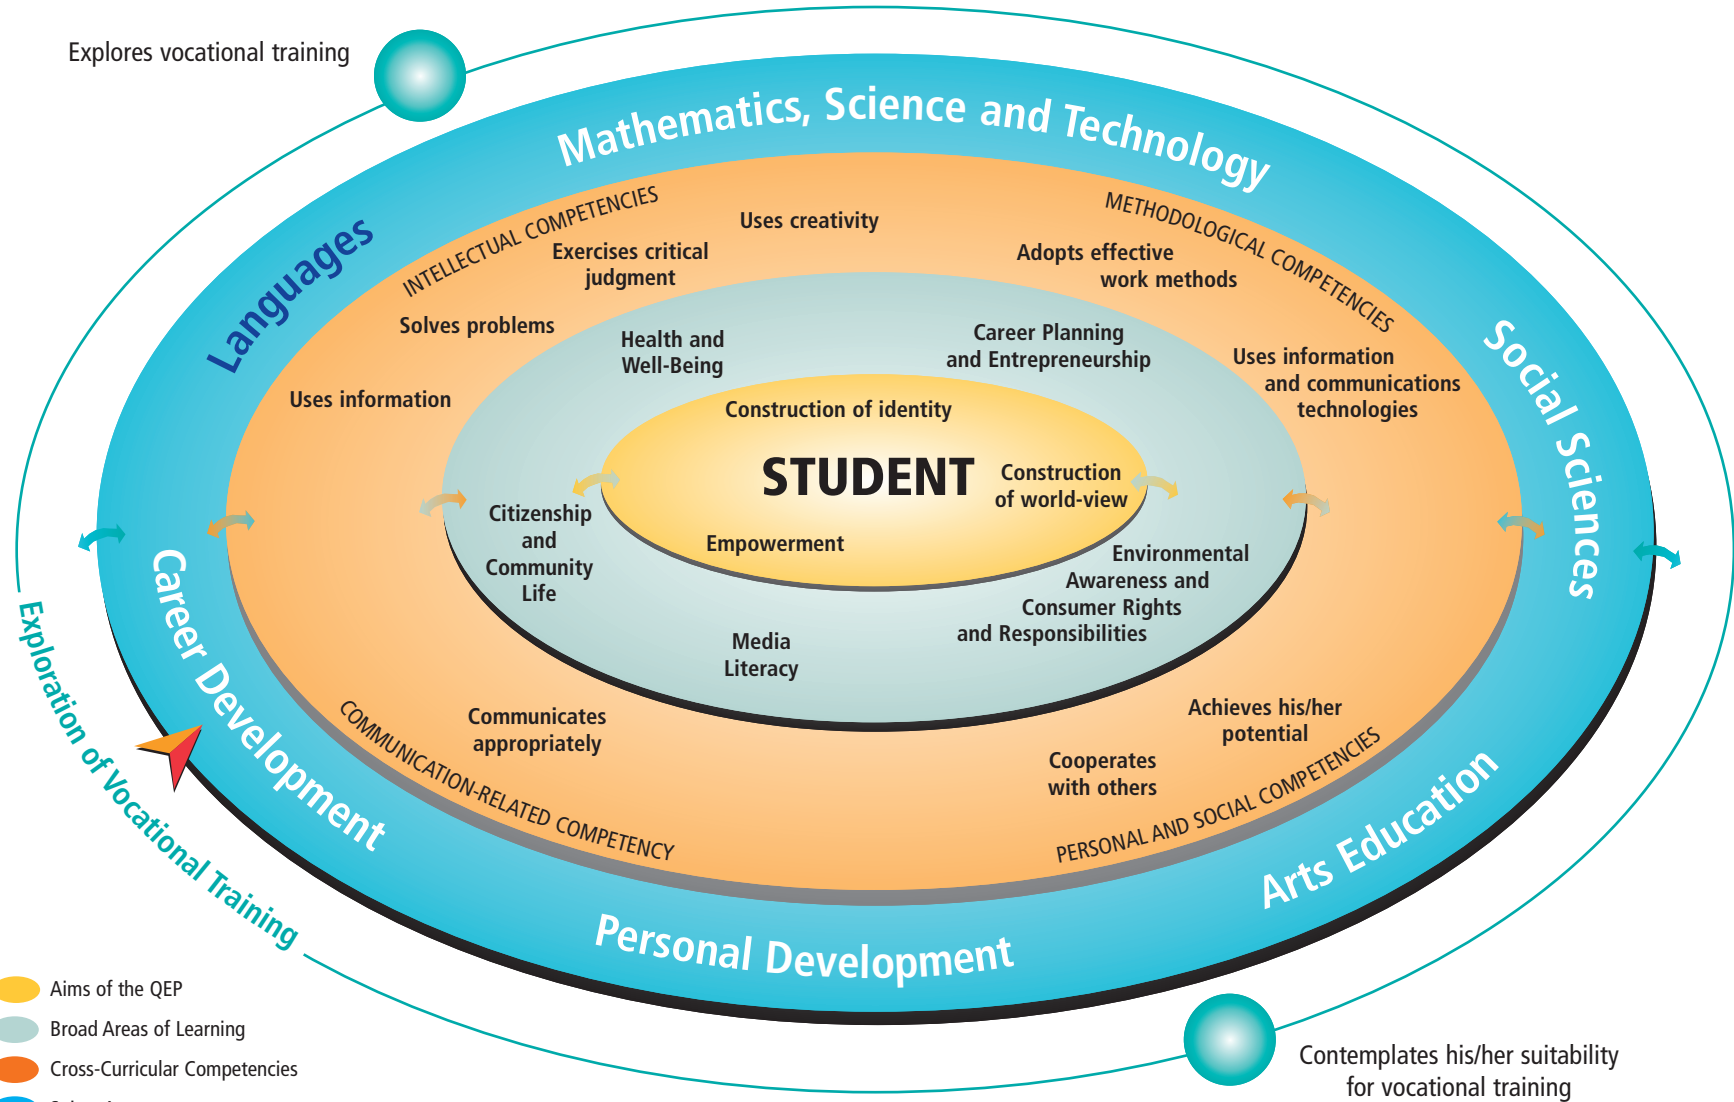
Explores vocational training

Mathematics, Science and Technology

Languages

Social Sciences

Career Development

Personal Development

Arts Education

Exploration of Vocational Training

INTELLECTUAL COMPETENCIES

METHODOLOGICAL COMPETENCIES

COMMUNICATION-RELATED COMPETENCY

PERSONAL AND SOCIAL COMPETENCIES

Exercises critical judgment

Uses creativity

Adopts effective work methods

Solves problems

Uses information

Uses information and communications technologies

Communicates appropriately

Cooperates with others

Achieves his/her potential

Health and Well-Being

Career Planning and Entrepreneurship

Citizenship and Community Life

Media Literacy

Environmental Awareness and Consumer Rights and Responsibilities

Construction of identity

STUDENT

Construction of world-view

Empowerment

Aims of the QEP

Broad Areas of Learning

Cross-Curricular Competencies

Contemplates his/her suitability for vocational training